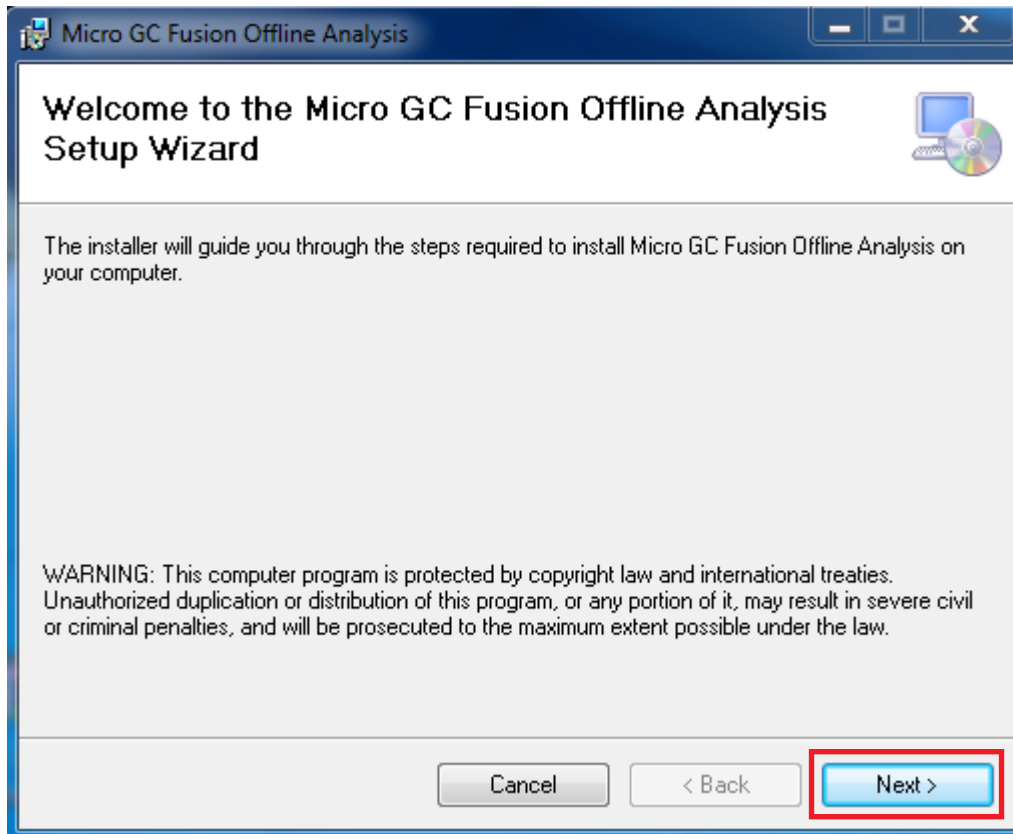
Micro GC Fusion Offline Analysis

Welcome to the Micro GC Fusion Offline Analysis Setup Wizard

The installer will guide you through the steps required to install Micro GC Fusion Offline Analysis on your computer.

WARNING: This computer program is protected by copyright law and international treaties. Unauthorized duplication or distribution of this program, or any portion of it, may result in severe civil or criminal penalties, and will be prosecuted to the maximum extent possible under the law.

Cancel

< Back

Next >